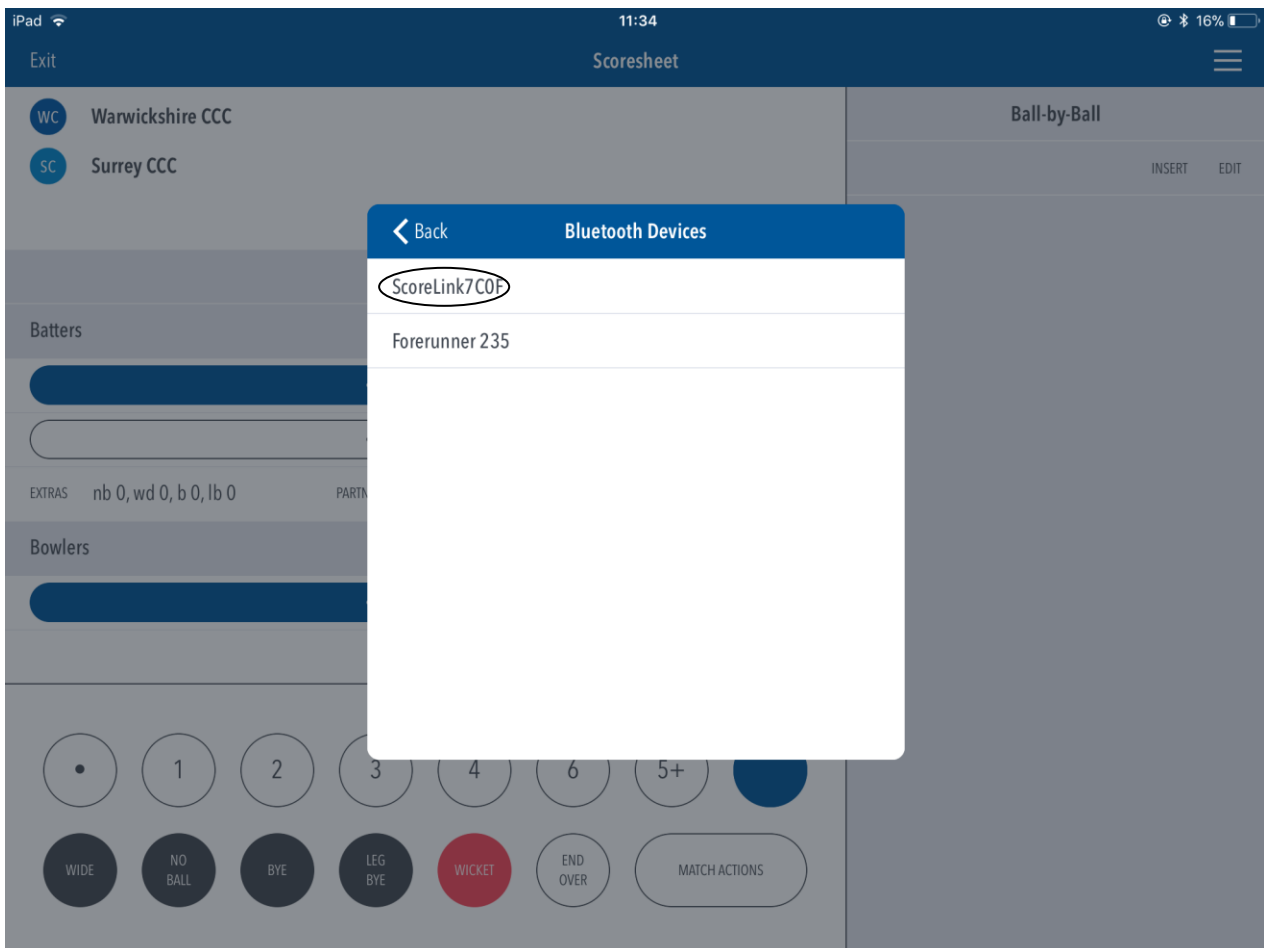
iPad 11:34 16%

Exit Scoresheet

WC Warwickshire CCC

SC Surrey CCC

Ball-by-Ball

INSERT EDIT

Back Bluetooth Devices

ScoreLink7C0F

Forerunner 235

Batters

EXTRAS nb 0, wd 0, b 0, lb 0 PARTN

Bowlers

• 1 2 3 4 6 5+

WIDE NO BALL BYE LEG BYE WICKET END OVER MATCH ACTIONS